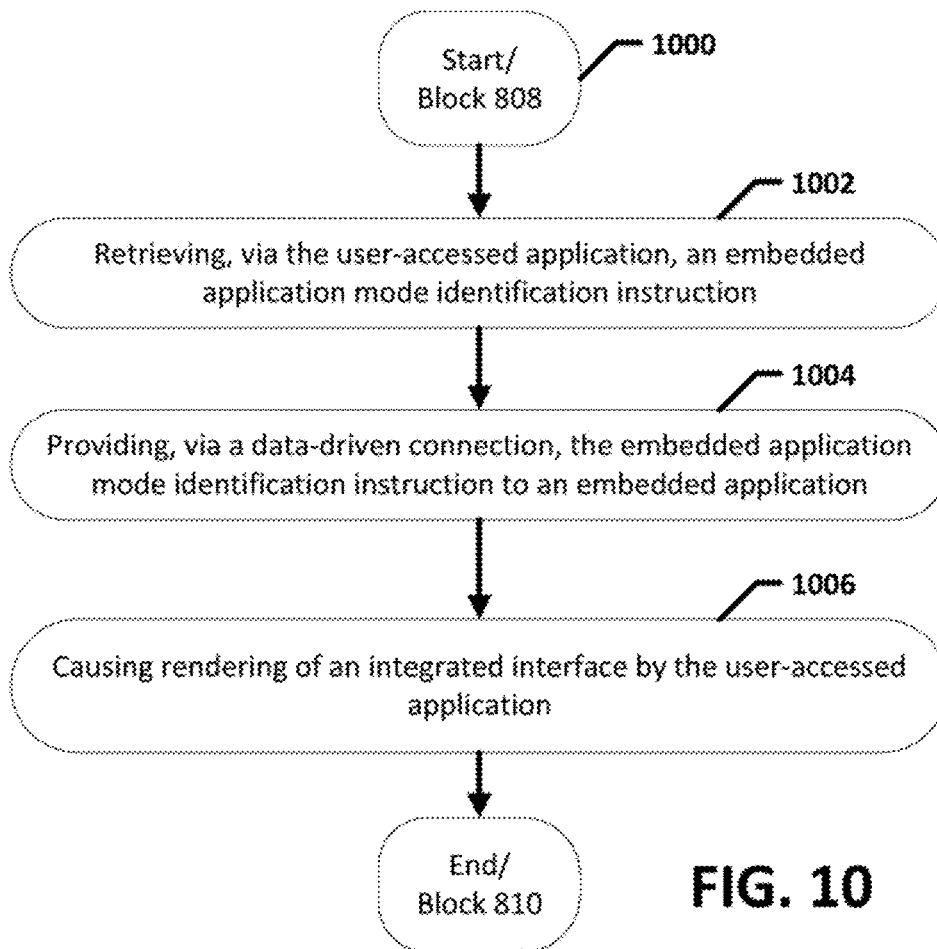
Start/
Block 808

1000

1002

Retrieving, via the user-accessed application, an embedded application mode identification instruction

1004

Providing, via a data-driven connection, the embedded application mode identification instruction to an embedded application

1006

Causing rendering of an integrated interface by the user-accessed application

End/
Block 810

FIG. 10